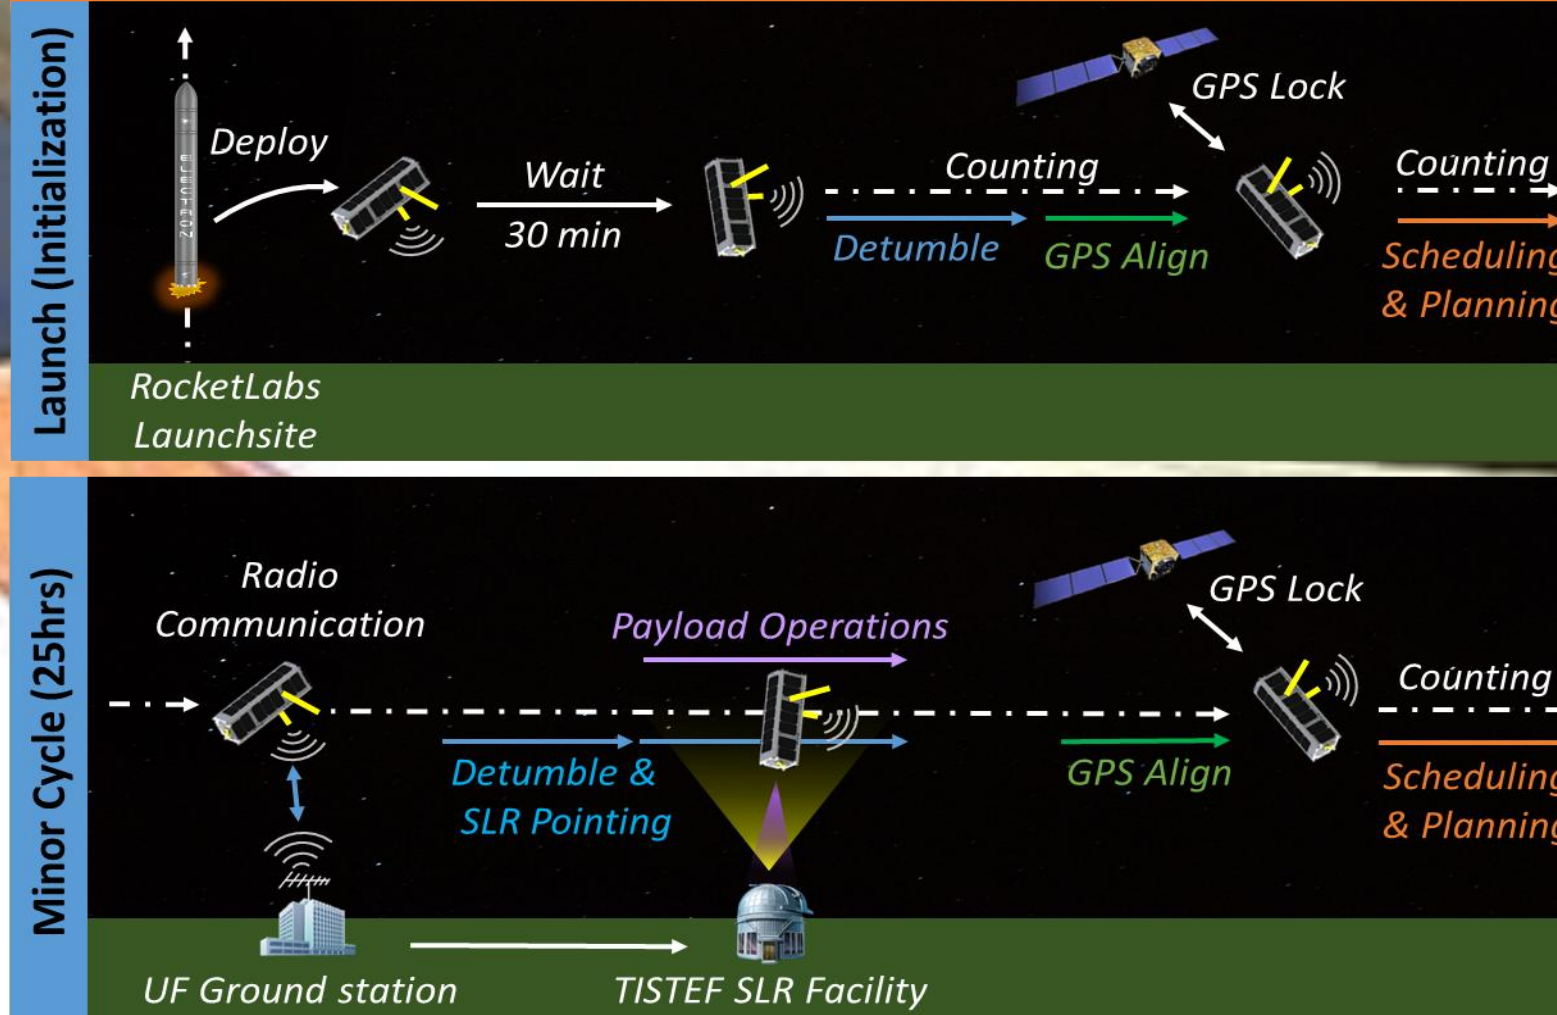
Launch (Initialization)

Deploy

Wait

30 min

Counting

Detumble

GPS Align

GPS Lock

Counting

Scheduling

& Planning

RocketLabs Launchsite

Minor Cycle (25hrs)

Radio Communication

Payload Operations

Detumble & SLR Pointing

GPS Lock

GPS Align

Counting

Scheduling

& Planning

UF Ground station

TISTEF SLR Facility